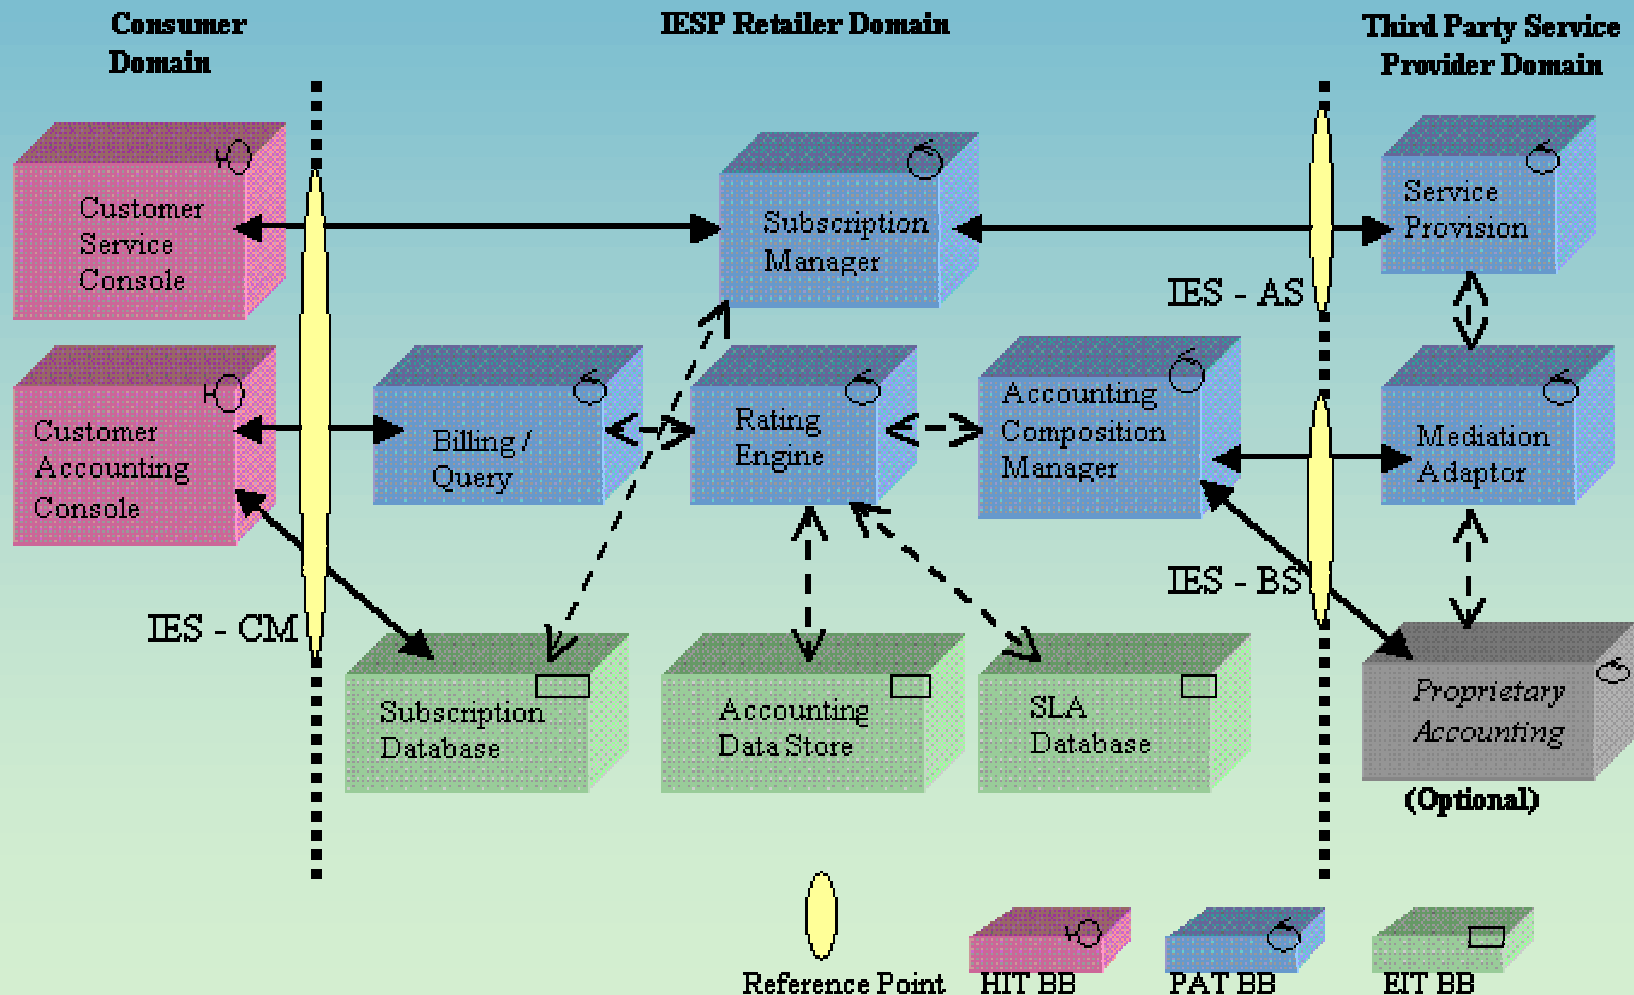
Consumer Domain

IESP Retailer Domain

Third Party Service Provider Domain

Customer Service Console

Subscription Manager

Service Provision

IES - AS

Customer Accounting Console

Billing / Query

Rating Engine

Accounting Composition Manager

Mediation Adaptor

IES - BS

IES - CM

Subscription Database

Accounting Data Store

SLA Database

Proprietary Accounting

(Optional)

Reference Point

HIT BB

PAT BB

EIT BB